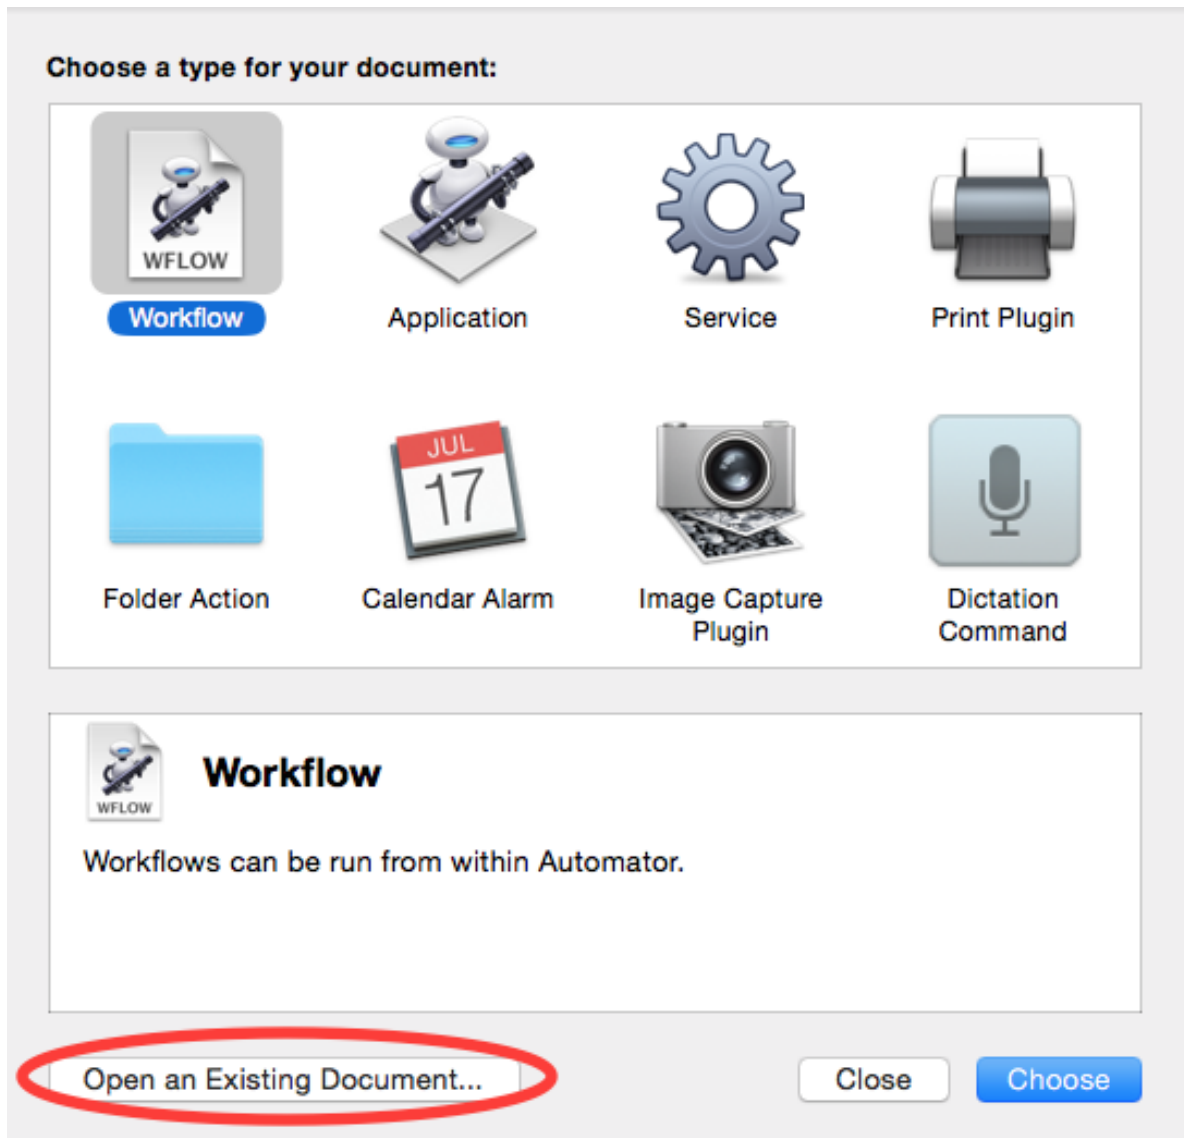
Choose a type for your document:

WFLOW
Workflow

Application

Service

Print Plugin

Folder Action

JUL
17
Calendar Alarm

Image Capture Plugin

Dictation Command

WFLOW
Workflow

Workflows can be run from within Automator.

Open an Existing Document...

Close

Choose